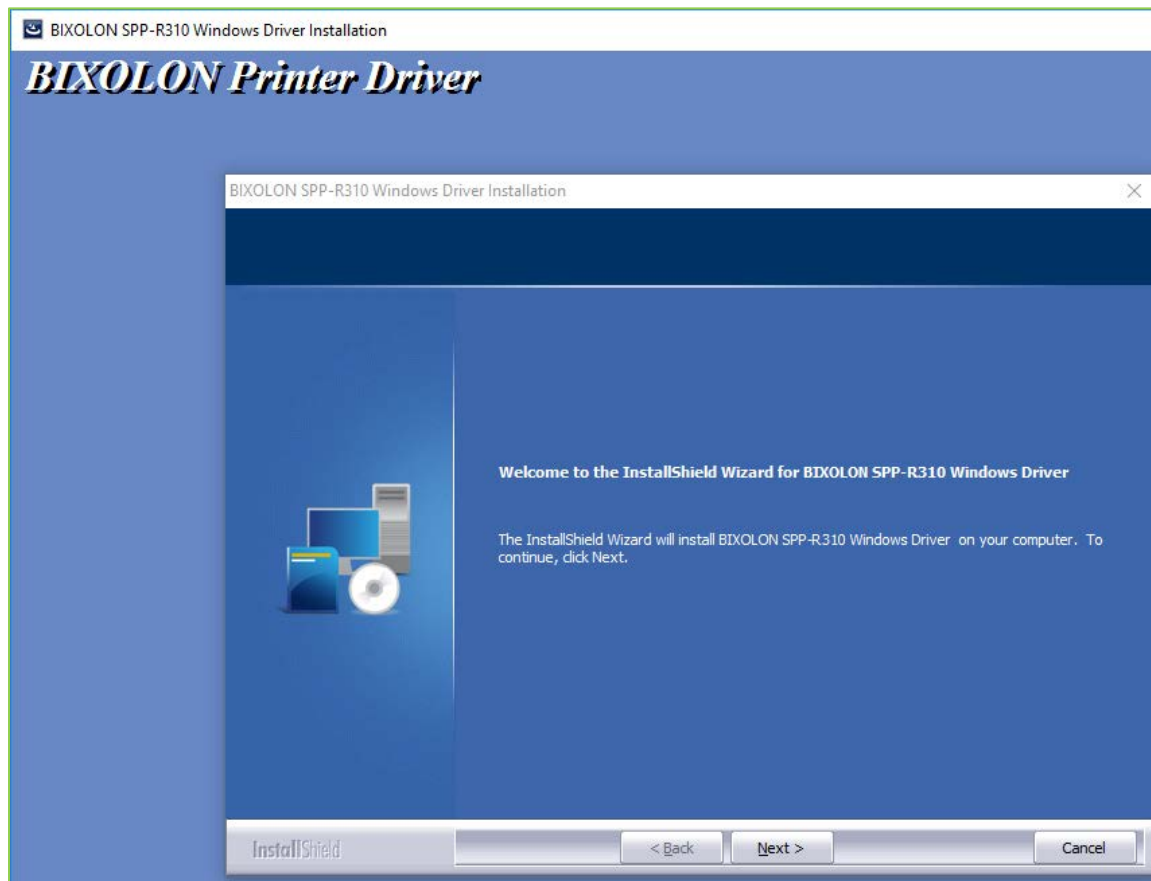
BIXOLON SPP-R310 Windows Driver Installation

BIXOLON Printer Driver

BIXOLON SPP-R310 Windows Driver Installation

Welcome to the InstallShield Wizard for BIXOLON SPP-R310 Windows Driver

The InstallShield Wizard will install BIXOLON SPP-R310 Windows Driver on your computer. To continue, click Next.

InstallShield

< Back

Next >

Cancel